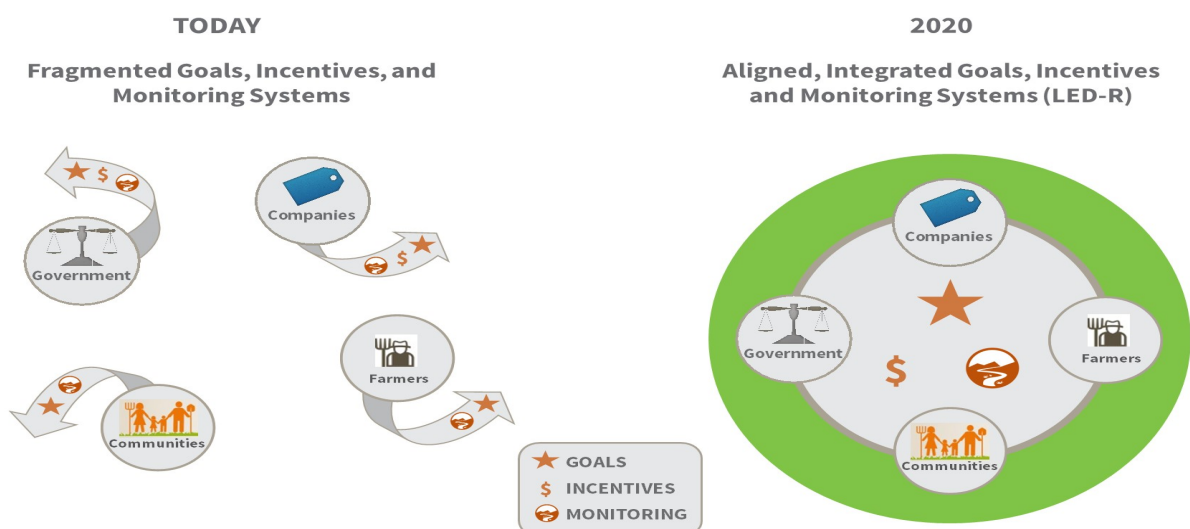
TODAY

Fragmented Goals, Incentives, and Monitoring Systems

$

Government

Companies

$

Farmers

Communities

2020

Aligned, Integrated Goals, Incentives and Monitoring Systems (LED-R)

Companies

Government

$

Farmers

Communities

GOALS

$ INCENTIVES

MONITORING